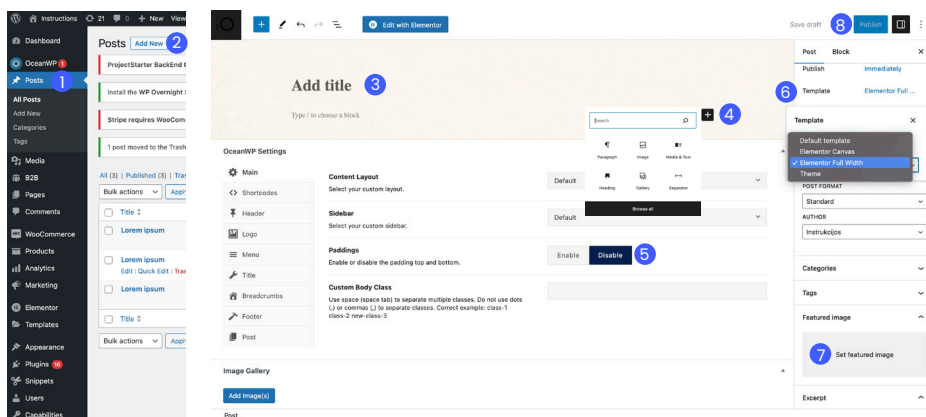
Instructions 21 0 + New View

Dashboard
OceanWP 1
Posts 1
All Posts
Add New
Categories
Tags
Media
B2B
Pages
Comments
WooCommerce
Products
Analytics
Marketing
Elementor
Templates
Appearance
Plugins 16
Snippets
Users
Capabilities

Posts Add New 2
ProjectStarter BackEnd C
Install the WP Overnight
Stripe requires WooCom
1 post moved to the Trash
All (3) | Published (3) | Tras
Bulk actions Apply
Title
Lorem ipsum
Lorem ipsum
Edit | Quick Edit | Tra
Lorem ipsum
Title
Bulk actions Apply

Edit with Elementor
Save draft 8 Publish

Add title 3
Type / to choose a block

Search
Paragraph Image Media & Text
Heading Gallery Separator
Browse all
4

OceanWP Settings
Main
Shortcodes
Header
Logo
Menu
Title
Breadcrumbs
Footer
Post

Content Layout
Select your custom layout.
Default

Sidebar
Select your custom sidebar.
Default

Paddings
Enable or disable the padding top and bottom.
Enable Disable 5

Custom Body Class
Use space (space tab) to separate multiple classes. Do not use dots (.) or commas (,) to separate classes. Correct example: class-1 class-2 new-class-3

Image Gallery
Add Image(s)
Post

Post Block
Publish Immediately
6 Template Elementor Full ...
Template
Default template
Elementor Canvas
✓ Elementor Full Width
Theme
POST FORMAT
Standard
AUTHOR
Instrukcijos
Categories
Tags
Featured image
7 Set featured image
Excerpt